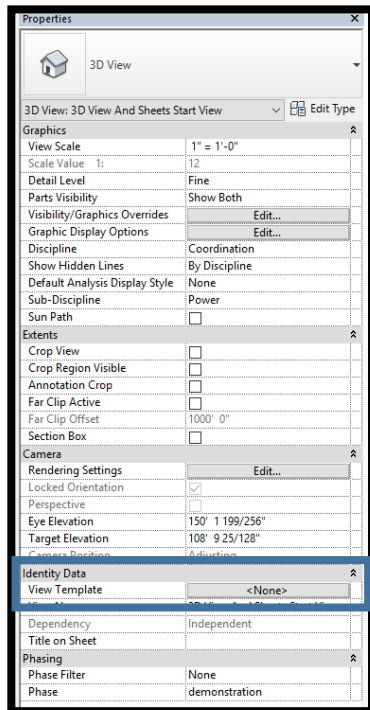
Properties
3D View
3D View: 3D View And Sheets Start View
Edit Type

| Graphics | |
|---|---|
| View Scale | 1" = 1'-0" |
| Scale Value 1: | 12 |
| Detail Level | Fine |
| Parts Visibility | Show Both |
| Visibility/Graphics Overrides | Edit... |
| Graphic Display Options | Edit... |
| Discipline | Coordination |
| Show Hidden Lines | By Discipline |
| Default Analysis Display Style | None |
| Sub-Discipline | Power |
| Sun Path | |
| **Extents** | |
| Crop View | |
| Crop Region Visible | |
| Annotation Crop | |
| Far Clip Active | |
| Far Clip Offset | 1000' 0" |
| Section Box | |
| **Camera** | |
| Rendering Settings | Edit... |
| Locked Orientation | |
| Perspective | |
| Eye Elevation | 150' 1 199/256" |
| Target Elevation | 108' 9 25/128" |
| Camera Position | Adjusting |
| **Identity Data** | |
| View Template | <None> |
| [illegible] | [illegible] |
| Dependency | Independent |
| Title on Sheet | |
| **Phasing** | |
| Phase Filter | None |
| Phase | demonstration |